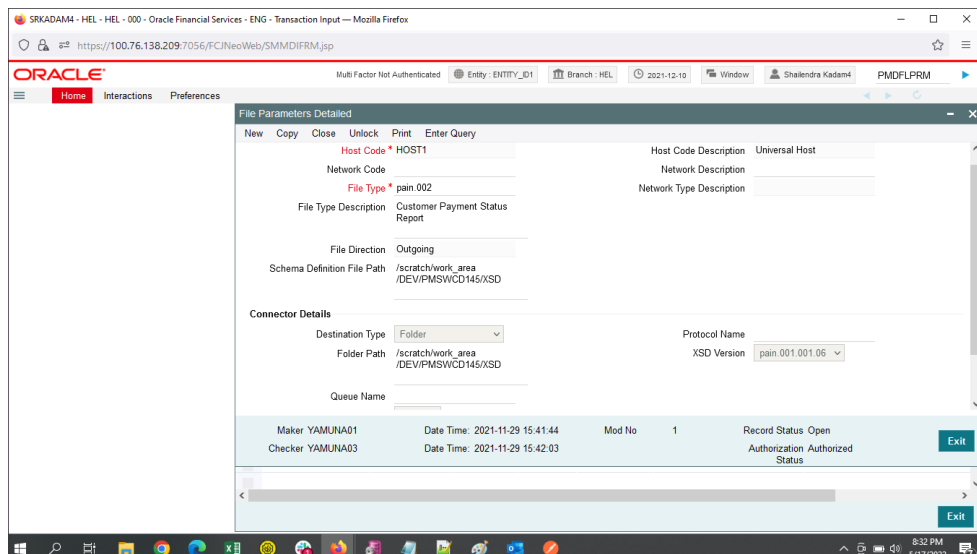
SRKADAM4 - HEL - HEL - 000 - Oracle Financial Services - ENG - Transaction Input — Mozilla Firefox

https://100.76.138.209:7056/FCJNeoWeb/SMMDIFRM.jsp

ORACLE

Multi Factor Not Authenticated | Entity : ENTITY_ID1 | Branch : HEL | 2021-12-10 | Window | Shailendra Kadam4 | PMDFLPRM

Home | Interactions | Preferences

File Parameters Detailed

New | Copy | Close | Unlock | Print | Enter Query

Host Code * HOST1

Host Code Description Universal Host

Network Code

Network Description

File Type * pain.002

Network Type Description

File Type Description Customer Payment Status Report

File Direction Outgoing

Schema Definition File Path /scratch/work_area /DEV/PMSWCD145/XSD

Connector Details

Destination Type Folder

Protocol Name

Folder Path /scratch/work_area /DEV/PMSWCD145/XSD

XSD Version pain.001.001.06

Queue Name

Maker YAMUNA01 | Date Time: 2021-11-29 15:41:44 | Mod No 1 | Record Status Open

Checker YAMUNA03 | Date Time: 2021-11-29 15:42:03 | Authorization Status Authorized

Exit

Exit

8:32 PM